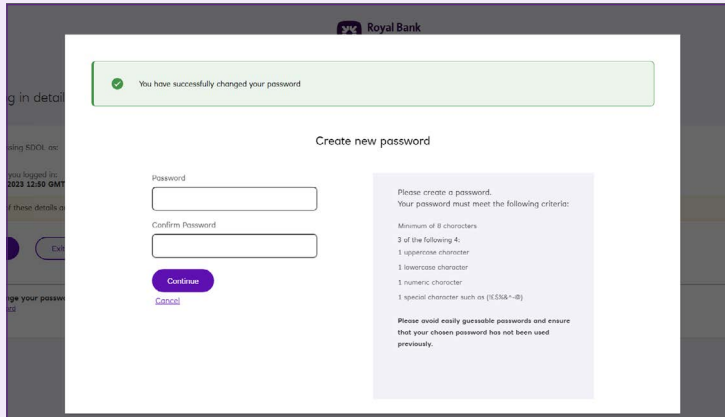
Royal Bank

g in detail

sing SDOL as:

you logged in:
2023 12:50 GMT

f these details a

Ex

ge your passw

You have successfully changed your password

Create new password

Password

Confirm Password

Continue

Cancel

Please create a password.
Your password must meet the following criteria:

Minimum of 8 characters

3 of the following 4:

1 uppercase character

1 lowercase character

1 numeric character

1 special character such as (!£$%&*-@)

Please avoid easily guessable passwords and ensure that your chosen password has not been used previously.